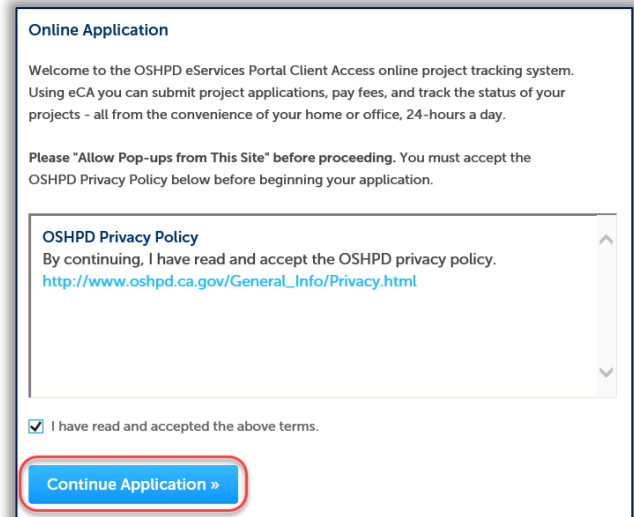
Online Application

Welcome to the OSHPD eServices Portal Client Access online project tracking system. Using eCA you can submit project applications, pay fees, and track the status of your projects - all from the convenience of your home or office, 24-hours a day.

**Please "Allow Pop-ups from This Site" before proceeding.** You must accept the OSHPD Privacy Policy below before beginning your application.

OSHPD Privacy Policy
By continuing, I have read and accept the OSHPD privacy policy.
http://www.oshpd.ca.gov/General_Info/Privacy.html

I have read and accepted the above terms.

Continue Application »